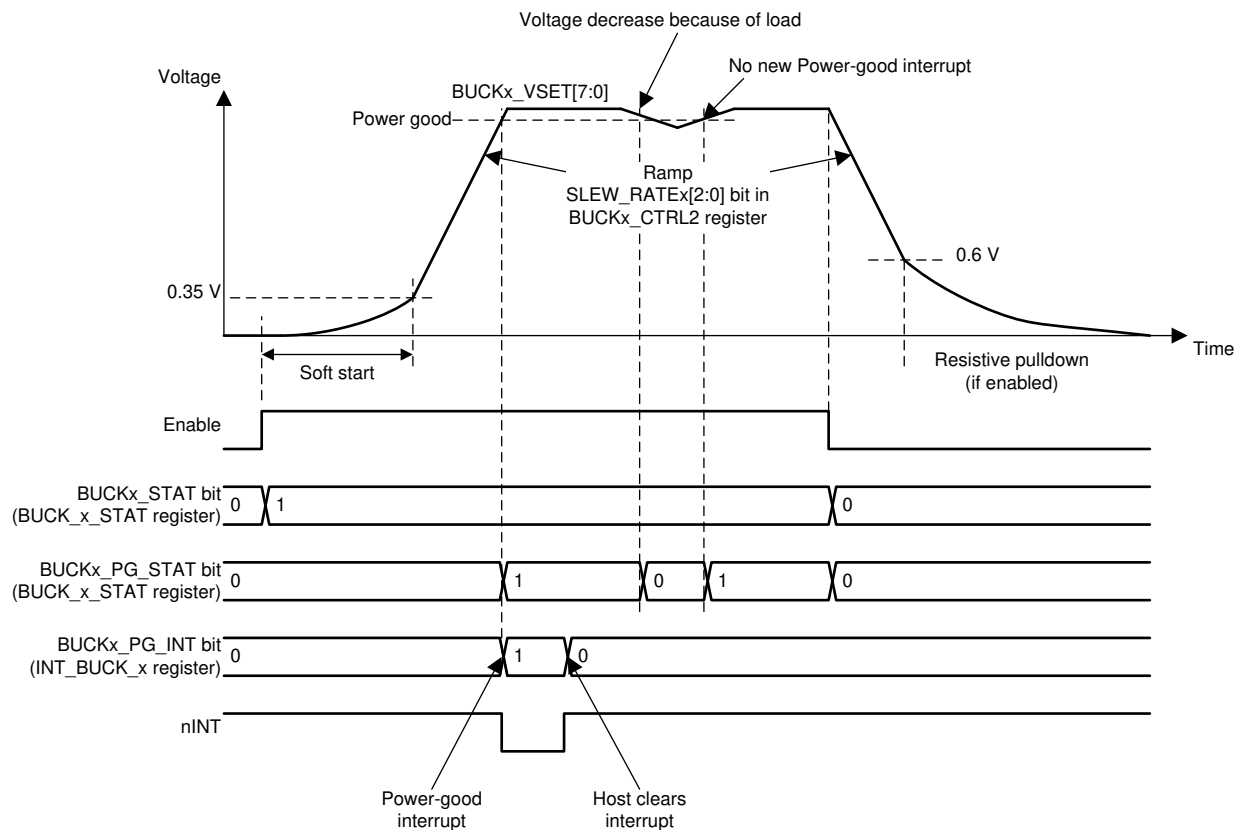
Voltage decrease because of load

Voltage

BUCKx_VSET[7:0]

No new Power-good interrupt

Power good

Ramp
SLEW_RATEx[2:0] bit in
BUCKx_CTRL2 register

0.6 V

0.35 V

Time

Soft start

Resistive pulldown
(if enabled)

Enable

BUCKx_STAT bit
(BUCK_x_STAT register)

0

1

0

BUCKx_PG_STAT bit
(BUCK_x_STAT register)

0

1

0

1

0

BUCKx_PG_INT bit
(INT_BUCK_x register)

0

1

0

nINT

Power-good
interrupt

Host clears
interrupt